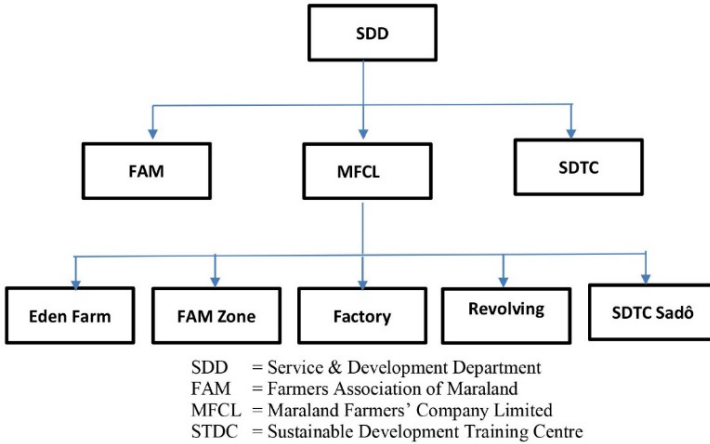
SDD

FAM

MFCL

SDTC

Eden Farm

FAM Zone

Factory

Revolving

SDTC Sadô

SDD = Service & Development Department
FAM = Farmers Association of Maraland
MFCL = Maraland Farmers' Company Limited
STDC = Sustainable Development Training Centre